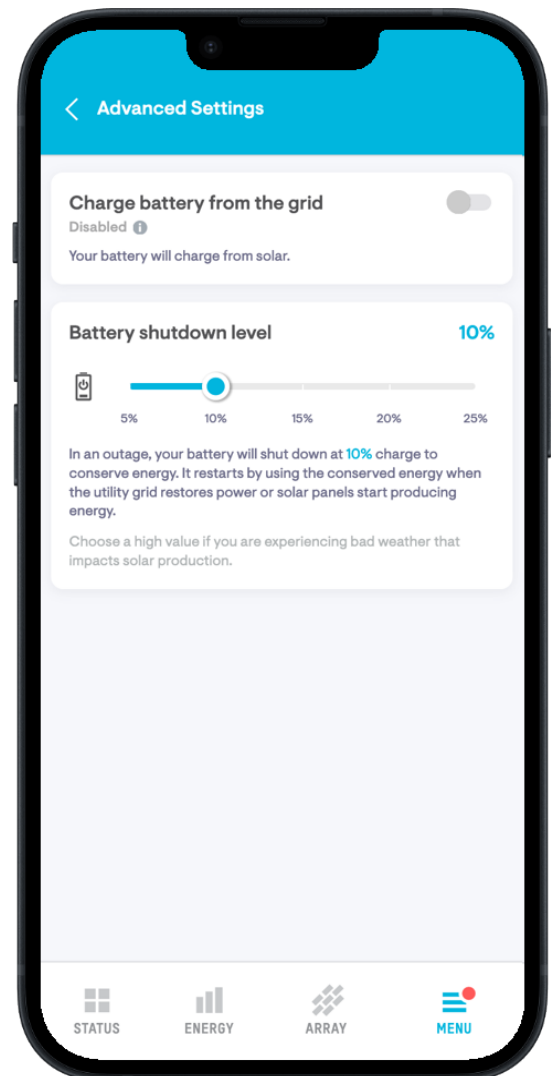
Advanced Settings

Charge battery from the grid
Disabled
Your battery will charge from solar.

Battery shutdown level 10%

5% 10% 15% 20% 25%

In an outage, your battery will shut down at 10% charge to conserve energy. It restarts by using the conserved energy when the utility grid restores power or solar panels start producing energy.

Choose a high value if you are experiencing bad weather that impacts solar production.

STATUS ENERGY ARRAY MENU